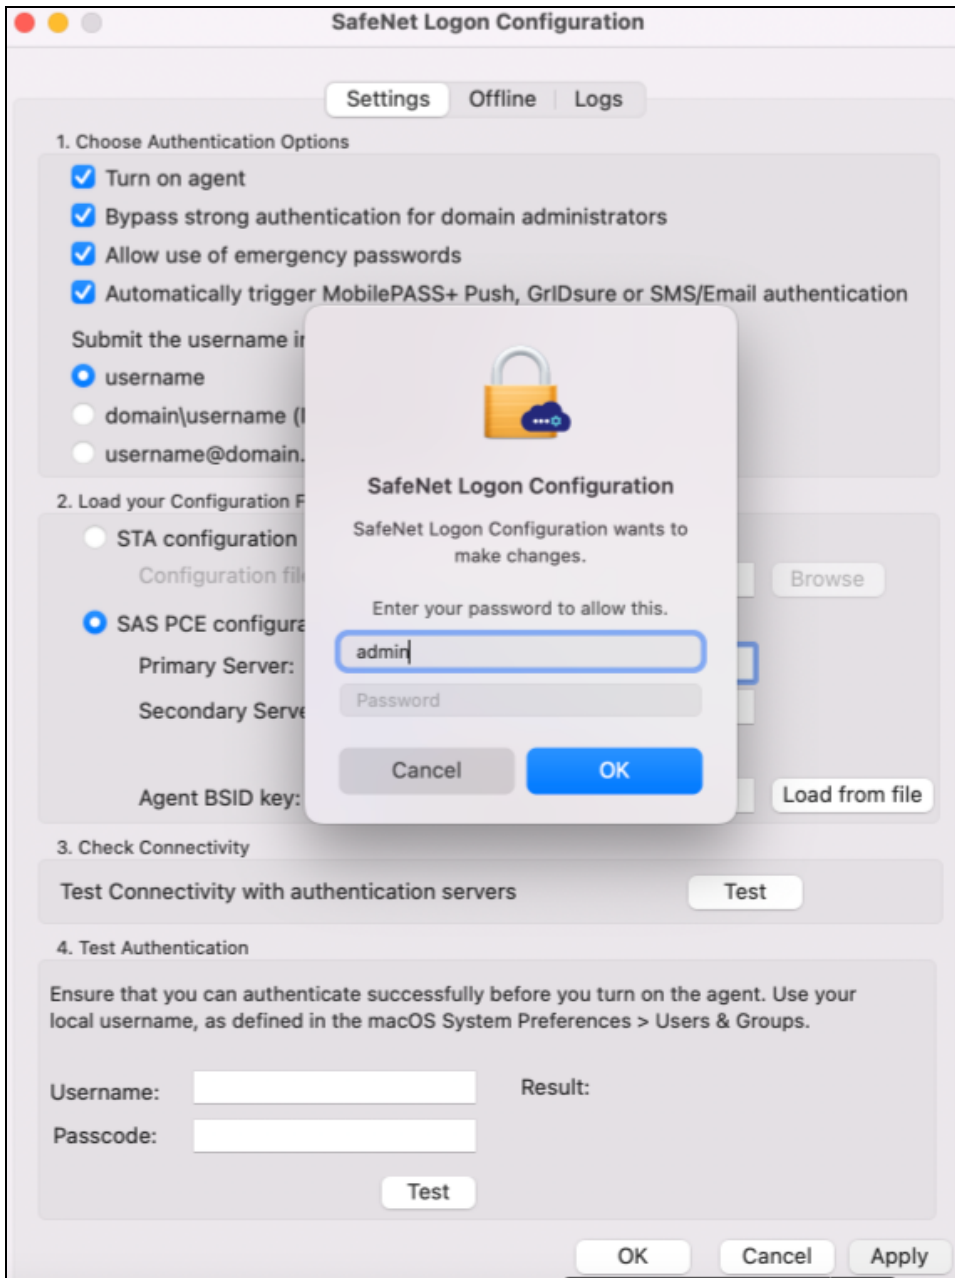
SafeNet Logon Configuration

Settings | Offline | Logs

1. Choose Authentication Options

Turn on agent

Bypass strong authentication for domain administrators

Allow use of emergency passwords

Automatically trigger MobilePASS+ Push, GrIDsure or SMS/Email authentication

Submit the username i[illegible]

username

domain\username ([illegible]

username@domain.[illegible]

2. Load your Configuration F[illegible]

STA configuration

Configuration fil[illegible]

Browse

SAS PCE configura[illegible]

Primary Server:

Secondary Serve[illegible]

Agent BSID key:

Load from file

SafeNet Logon Configuration

SafeNet Logon Configuration wants to make changes.

Enter your password to allow this.

admin

Password

Cancel

OK

3. Check Connectivity

Test Connectivity with authentication servers

Test

4. Test Authentication

Ensure that you can authenticate successfully before you turn on the agent. Use your local username, as defined in the macOS System Preferences > Users & Groups.

Username:

Result:

Passcode:

Test

OK

Cancel

Apply